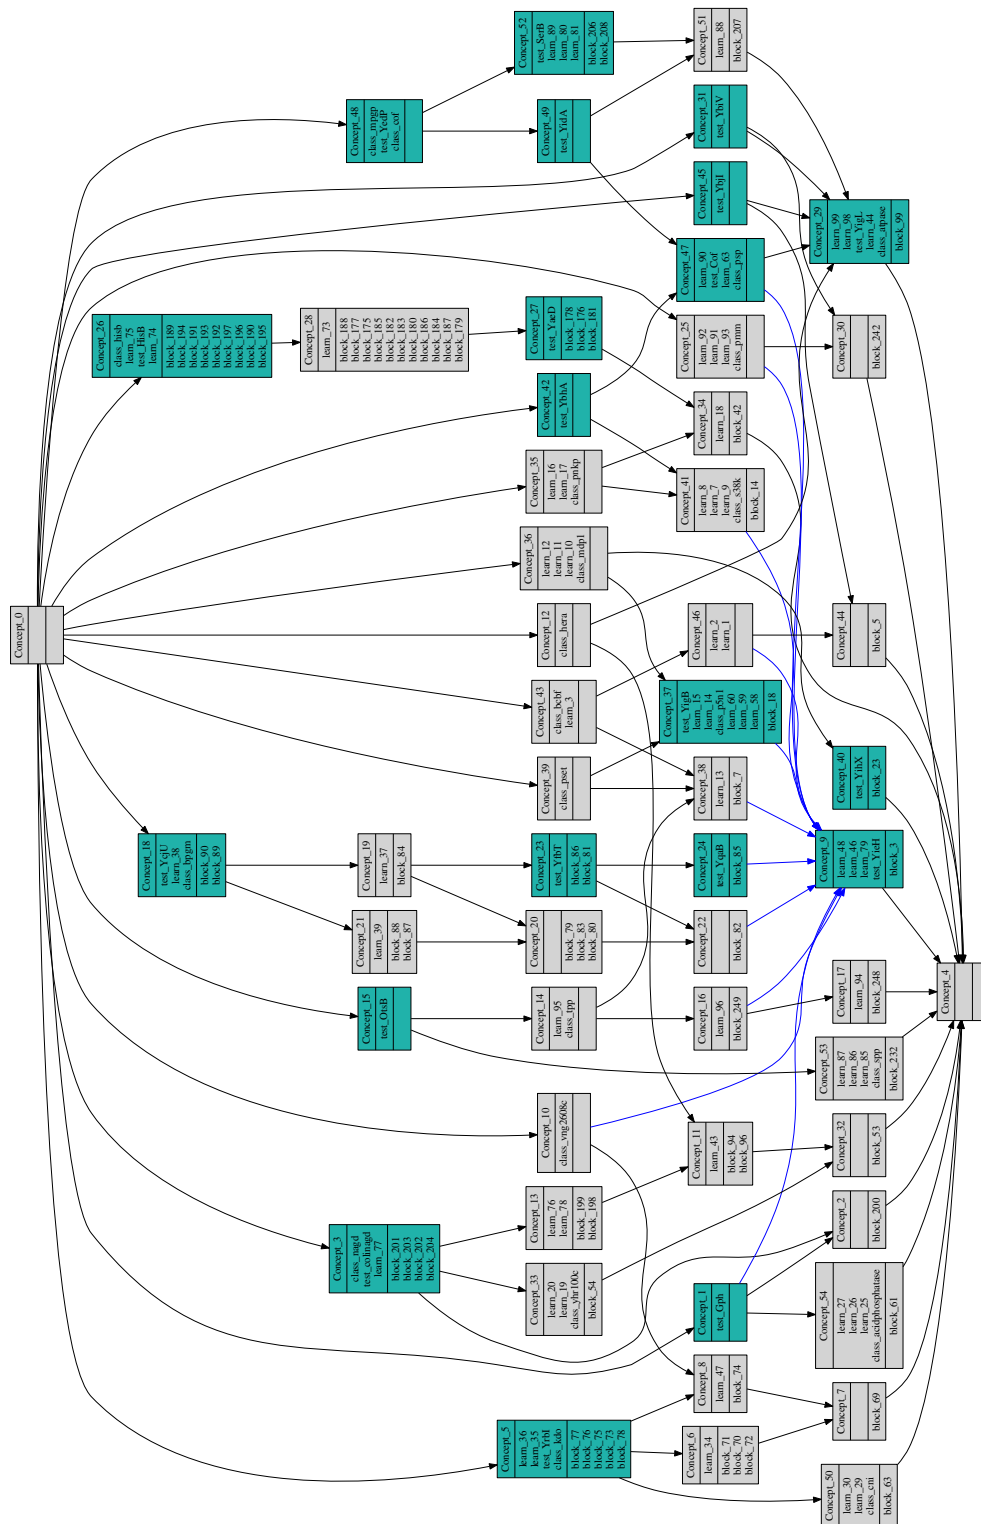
Concept_0

Concept_52
test_SerB
learn_89
learn_80
learn_81
block_206
block_208

Concept_51
learn_88
block_207

Concept_48
class_mpgp
test_YedP
class_cof

Concept_49
test_YrdA

Concept_31
test_YhiV

Concept_45
test_YhjI

Concept_29
learn_99
learn_98
test_YigL
learn_44
class_nrpase
block_99

Concept_26
class_hish
learn_75
test_HisB
learn_74
block_189
block_194
block_191
block_193
block_192
block_197
block_196
block_190
block_195

Concept_28
learn_73
block_188
block_177
block_175
block_185
block_182
block_183
block_186
block_180
block_184
block_187
block_179

Concept_27
test_YaeD
block_178
block_176
block_181

Concept_47
learn_90
test_Cof
learn_63
class_psp

Concept_25
learn_92
learn_91
learn_93
class_pmm

Concept_30
block_242

Concept_42
test_YbhA

Concept_34
learn_18
block_42

Concept_35
learn_16
learn_17
class_pnkp

Concept_41
learn_8
learn_7
learn_9
class_s38k
block_14

Concept_36
learn_12
learn_11
learn_10
class_mdp1

Concept_12
class_hera

Concept_46
learn_2
learn_1

Concept_44
block_5

Concept_43
class_bchf
learn_3

Concept_37
test_YqgB
learn_15
learn_14
class_p5n1
learn_60
learn_59
learn_58
block_18

Concept_39
class_pset

Concept_38
learn_13
block_7

Concept_40
test_YihX
block_23

Concept_18
test_YcjU
learn_38
class_bpgm
block_90
block_89

Concept_19
learn_37
block_84

Concept_23
test_YfbT
block_86
block_81

Concept_24
test_YqaB
block_85

Concept_9
learn_48
learn_46
learn_79
test_YieH
block_3

Concept_21
learn_39
block_88
block_87

Concept_20
block_79
block_83
block_80

Concept_22
block_82

Concept_15
test_OtsB

Concept_14
learn_95
class_tpp

Concept_16
learn_96
block_249

Concept_17
learn_94
block_248

Concept_4

Concept_53
learn_87
learn_86
learn_85
class_spp
block_232

Concept_10
class_ytg260c

Concept_11
learn_43
block_94
block_96

Concept_32
block_53

Concept_3
class_nagd
test_colinaged
learn_77
block_201
block_203
block_202
block_204

Concept_13
learn_76
learn_78
block_199
block_198

Concept_33
learn_20
learn_19
class_yhr100c
block_54

Concept_2
block_200

Concept_1
test_Gph

Concept_54
learn_27
learn_26
learn_25
class_acidphosphatase
block_61

Concept_8
learn_47
block_74

Concept_7
block_69

Concept_5
learn_36
learn_35
test_YbiI
class_kdo
block_77
block_76
block_75
block_73
block_78

Concept_6
learn_34
block_71
block_70
block_72

Concept_50
learn_30
learn_29
class_cni
block_63